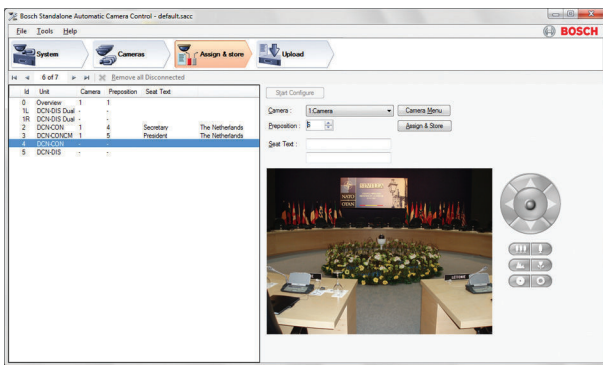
Bosch Standalone Automatic Camera Control - default.sacc

File Tools Help

BOSCH

System

Cameras

Assign & store

Upload

6 of 7

Remove all Disconnected

| Id | Unit | Camera | Preposition | Seat Text | |
|---|---|---|---|---|---|
| 0 | Overview | 1 | 1 | | |
| 1L | DCN-DIS Dual | - | - | | |
| 1R | DCN-DIS Dual | - | - | | |
| 2 | DCN-CON | 1 | 4 | Secretary | The Netherlands |
| 3 | DCN-CONCM | 1 | 5 | President | The Netherlands |
| 4 | DCN-CON | - | - | | |
| 5 | DCN-DIS | - | - | | |

Start Configure

Camera : 1:Camera

Camera Menu

Preposition : 6

Assign & Store

Seat Text :